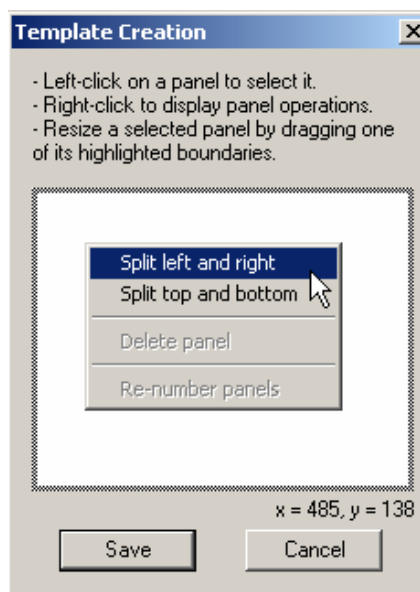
Template Creation

X

- Left-click on a panel to select it.
- Right-click to display panel operations.
- Resize a selected panel by dragging one of its highlighted boundaries.

Split left and right
Split top and bottom
Delete panel
Re-number panels

x = 485, y = 138

Save

Cancel